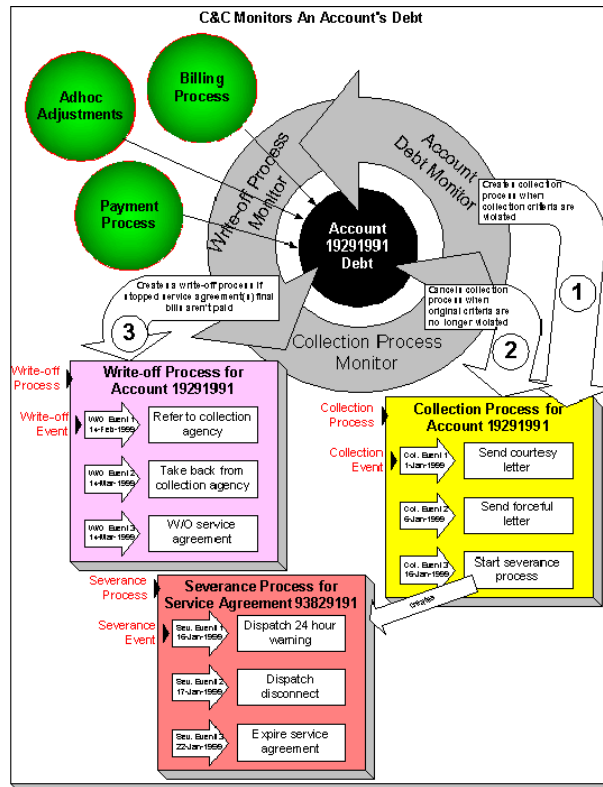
C&C Monitors An Account's Debt

Billing Process

Adhoc Adjustments

Payment Process

Write-off Process Monitor

Account Debt Monitor

Account 19291991 Debt

Creates collection process when collection criteria are violated

Cancels collection process when original criteria are no longer violated

Creates a write-off process if stopped service agreement(s) final bills aren't paid

Collection Process Monitor

1

2

3

Write-off Process

Write-off Event

Write-off Process for Account 19291991

W/O Event 1 14-Feb-1999

Refer to collection agency

W/O Event 2 14-Mar-1999

Take back from collection agency

W/O Event 3 14-Mar-1999

W/O service agreement

Collection Process

Collection Event

Collection Process for Account 19291991

Col. Event 1 1-Jan-1999

Send courtesy letter

Col. Event 2 6-Jan-1999

Send forceful letter

Col. Event 3 16-Jan-1999

Start severance process

creates

Severance Process

Severance Event

Severance Process for Service Agreement 93829191

Sev. Event 1 16-Jan-1999

Dispatch 24 hour warning

Sev. Event 2 17-Jan-1999

Dispatch disconnect

Sev. Event 3 22-Jan-1999

Expire service agreement